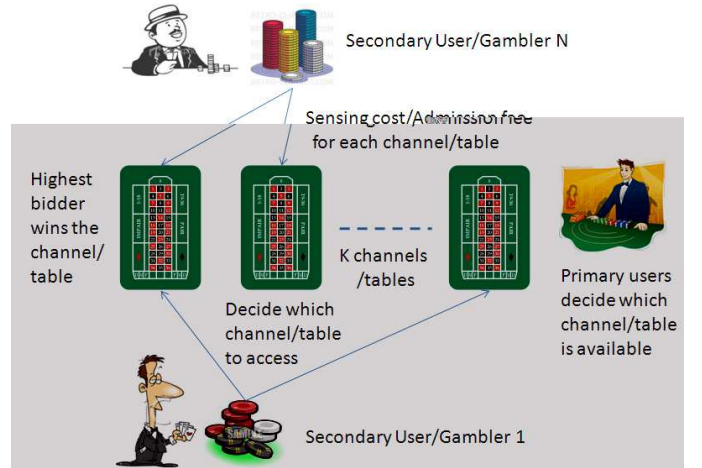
Secondary User/Gambler N

Sensing cost/Admission fee for each channel/table

Highest bidder wins the channel/ table

K channels /tables

Primary users decide which channel/table is available

Decide which channel/table to access

Secondary User/Gambler 1